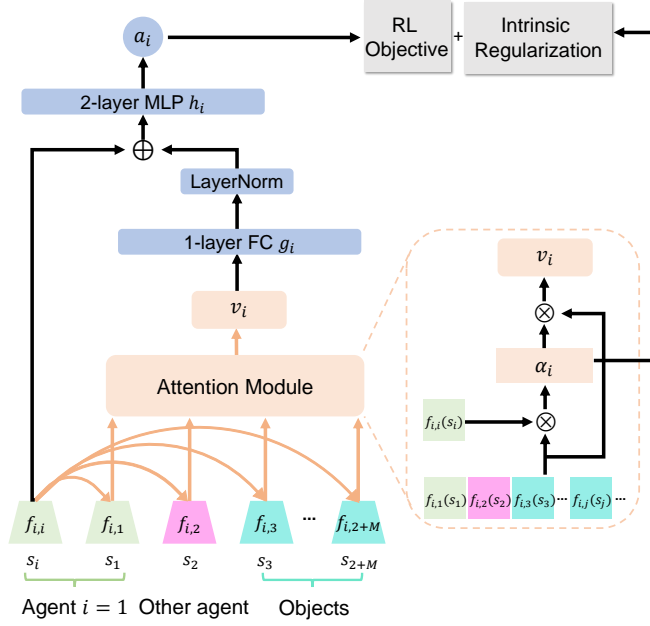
$a_i$

RL Objective + Intrinsic Regularization

2-layer MLP $h_i$

$\oplus$

LayerNorm

1-layer FC $g_i$

$v_i$

Attention Module

$v_i$

$\otimes$

$\alpha_i$

$f_{i,i}(s_i)$

$\otimes$

$f_{i,1}(s_1)$ $f_{i,2}(s_2)$ $f_{i,3}(s_3)$ ... $f_{i,j}(s_j)$ ...

$f_{i,i}$ $f_{i,1}$ $f_{i,2}$ $f_{i,3}$ ... $f_{i,2+M}$

$s_i$ $s_1$ $s_2$ $s_3$ $s_{2+M}$

Agent $i = 1$ Other agent Objects